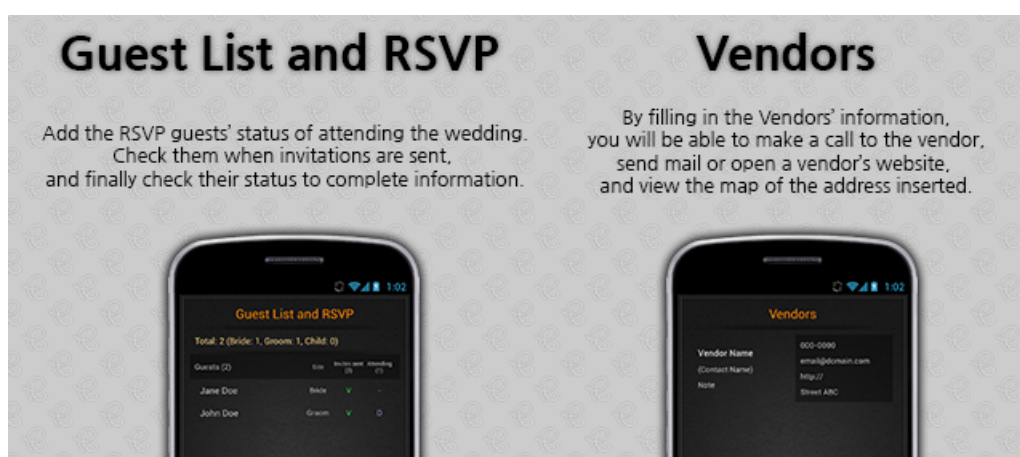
Guest List and RSVP

Add the RSVP guests' status of attending the wedding. Check them when invitations are sent, and finally check their status to complete information.

1:02

Guest List and RSVP

Total: 2 (Bride: 1, Groom: 1, Child: 0)

| Guests (2) | Side | Invitation sent (2) | Attending (1) |
|---|---|---|---|
| Jane Doe | Bride | V | - |
| John Doe | Groom | V | O |

Vendors

By filling in the Vendors' information, you will be able to make a call to the vendor, send mail or open a vendor's website, and view the map of the address inserted.

1:02

Vendors

Vendor Name
(Contact Name)
Note

000-0000
email@domain.com
http://
Street ABC